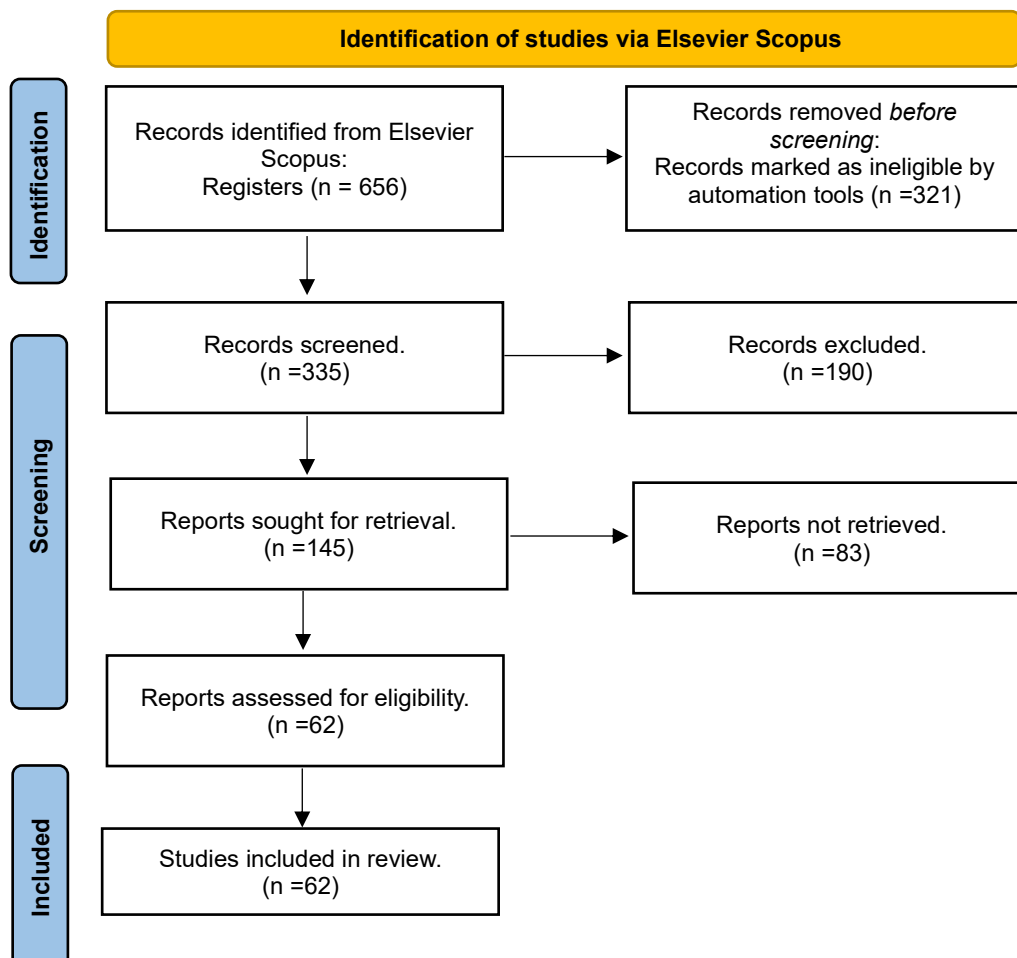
Identification of studies via Elsevier Scopus

Identification

Records identified from Elsevier Scopus:
Registers (n = 656)

Records removed *before screening*:
Records marked as ineligible by automation tools (n =321)

Screening

Records screened.
(n =335)

Records excluded.
(n =190)

Reports sought for retrieval.
(n =145)

Reports not retrieved.
(n =83)

Reports assessed for eligibility.
(n =62)

Included

Studies included in review.
(n =62)